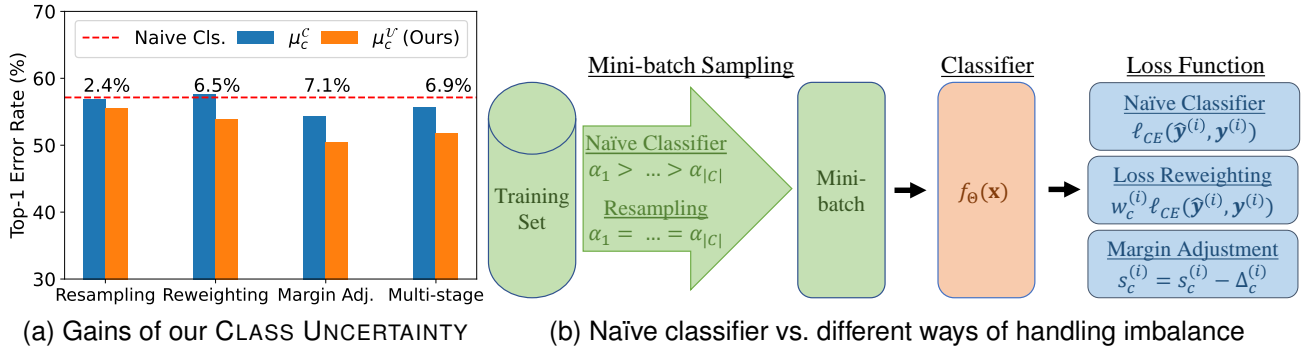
70
60
50
40
30
Top-1 Error Rate (%)
Naive Cls. $\mu_c^{\mathcal{C}}$ $\mu_c^{\mathcal{U}}$ (Ours)
2.4%
6.5%
7.1%
6.9%
Resampling Reweighting Margin Adj. Multi-stage

(a) Gains of our CLASS UNCERTAINTY

Mini-batch Sampling
Training Set
Naïve Classifier
$\alpha_1 > \; ... > \alpha_{|C|}$
Resampling
$\alpha_1 = \; ... = \alpha_{|C|}$
Mini-batch

Classifier
$f_{\Theta}(\mathbf{x})$

Loss Function
Naïve Classifier
$\ell_{CE}(\hat{\boldsymbol{y}}^{(i)}, \boldsymbol{y}^{(i)})$
Loss Reweighting
$w_c^{(i)} \ell_{CE}(\hat{\boldsymbol{y}}^{(i)}, \boldsymbol{y}^{(i)})$
Margin Adjustment
$s_c^{(i)} = s_c^{(i)} - \Delta_c^{(i)}$

(b) Naïve classifier vs. different ways of handling imbalance